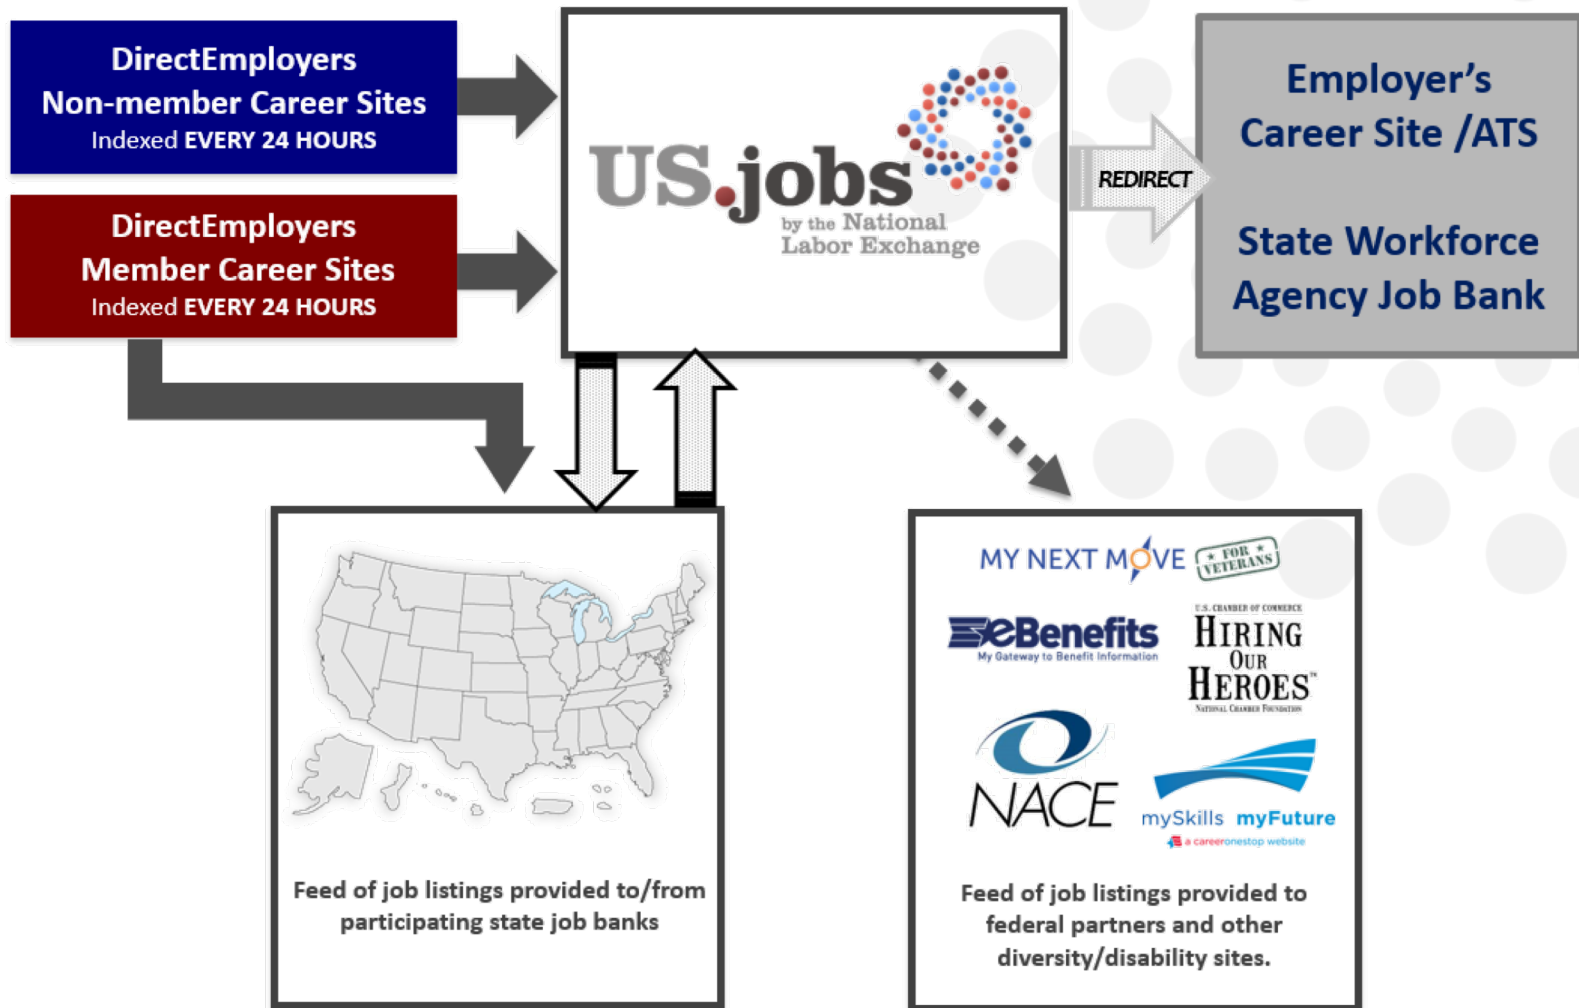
DirectEmployers
Non-member Career Sites
Indexed EVERY 24 HOURS

DirectEmployers
Member Career Sites
Indexed EVERY 24 HOURS

US.jobs
by the National Labor Exchange

REDIRECT

Employer's
Career Site /ATS

State Workforce
Agency Job Bank

Feed of job listings provided to/from participating state job banks

MY NEXT MOVE ★ FOR ★ VETERANS

eBenefits
My Gateway to Benefit Information

U.S. CHAMBER OF COMMERCE
HIRING OUR HEROES™
NATIONAL CHAMBER FOUNDATION

NACE

mySkills myFuture
a careeronestop website

Feed of job listings provided to federal partners and other diversity/disability sites.